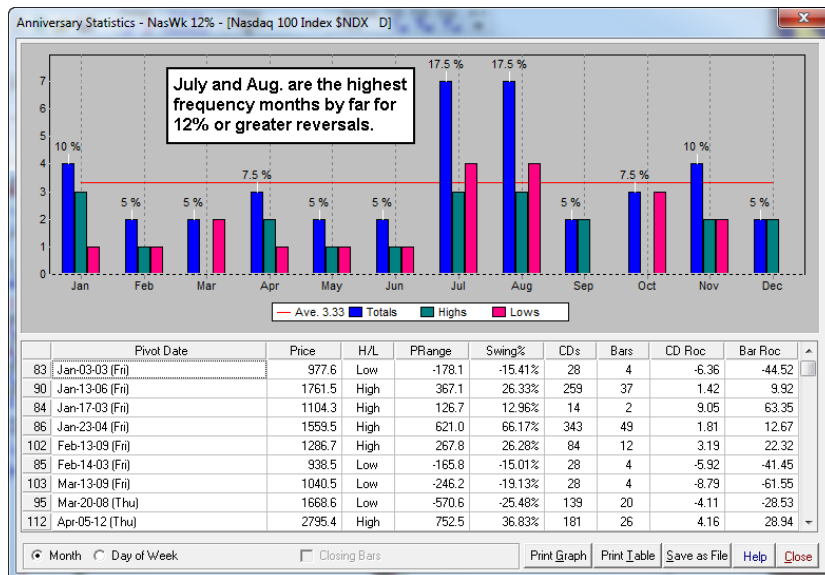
Anniversary Statistics - NasWk 12% - [Nasdaq 100 Index $NDX D]

July and Aug. are the highest frequency months by far for 12% or greater reversals.

7
6
5
4
3
2
1
0

10 %
5 %
5 %
7.5 %
5 %
5 %
17.5 %
17.5 %
5 %
7.5 %
10 %
5 %

Jan Feb Mar Apr May Jun Jul Aug Sep Oct Nov Dec

Ave. 3.33 Totals Highs Lows

| | Pivot Date | Price | H/L | PRange | Swing% | CDs | Bars | CD Roc | Bar Roc |
|---|---|---|---|---|---|---|---|---|---|
| 83 | Jan-03-03 (Fri) | 977.6 | Low | -178.1 | -15.41% | 28 | 4 | -6.36 | -44.52 |
| 90 | Jan-13-06 (Fri) | 1761.5 | High | 367.1 | 26.33% | 259 | 37 | 1.42 | 9.92 |
| 84 | Jan-17-03 (Fri) | 1104.3 | High | 126.7 | 12.96% | 14 | 2 | 9.05 | 63.35 |
| 86 | Jan-23-04 (Fri) | 1559.5 | High | 621.0 | 66.17% | 343 | 49 | 1.81 | 12.67 |
| 102 | Feb-13-09 (Fri) | 1286.7 | High | 267.8 | 26.28% | 84 | 12 | 3.19 | 22.32 |
| 85 | Feb-14-03 (Fri) | 938.5 | Low | -165.8 | -15.01% | 28 | 4 | -5.92 | -41.45 |
| 103 | Mar-13-09 (Fri) | 1040.5 | Low | -246.2 | -19.13% | 28 | 4 | -8.79 | -61.55 |
| 95 | Mar-20-08 (Thu) | 1668.6 | Low | -570.6 | -25.48% | 139 | 20 | -4.11 | -28.53 |
| 112 | Apr-05-12 (Thu) | 2795.4 | High | 752.5 | 36.83% | 181 | 26 | 4.16 | 28.94 |

Month Day of Week Closing Bars Print Graph Print Table Save as File Help Close